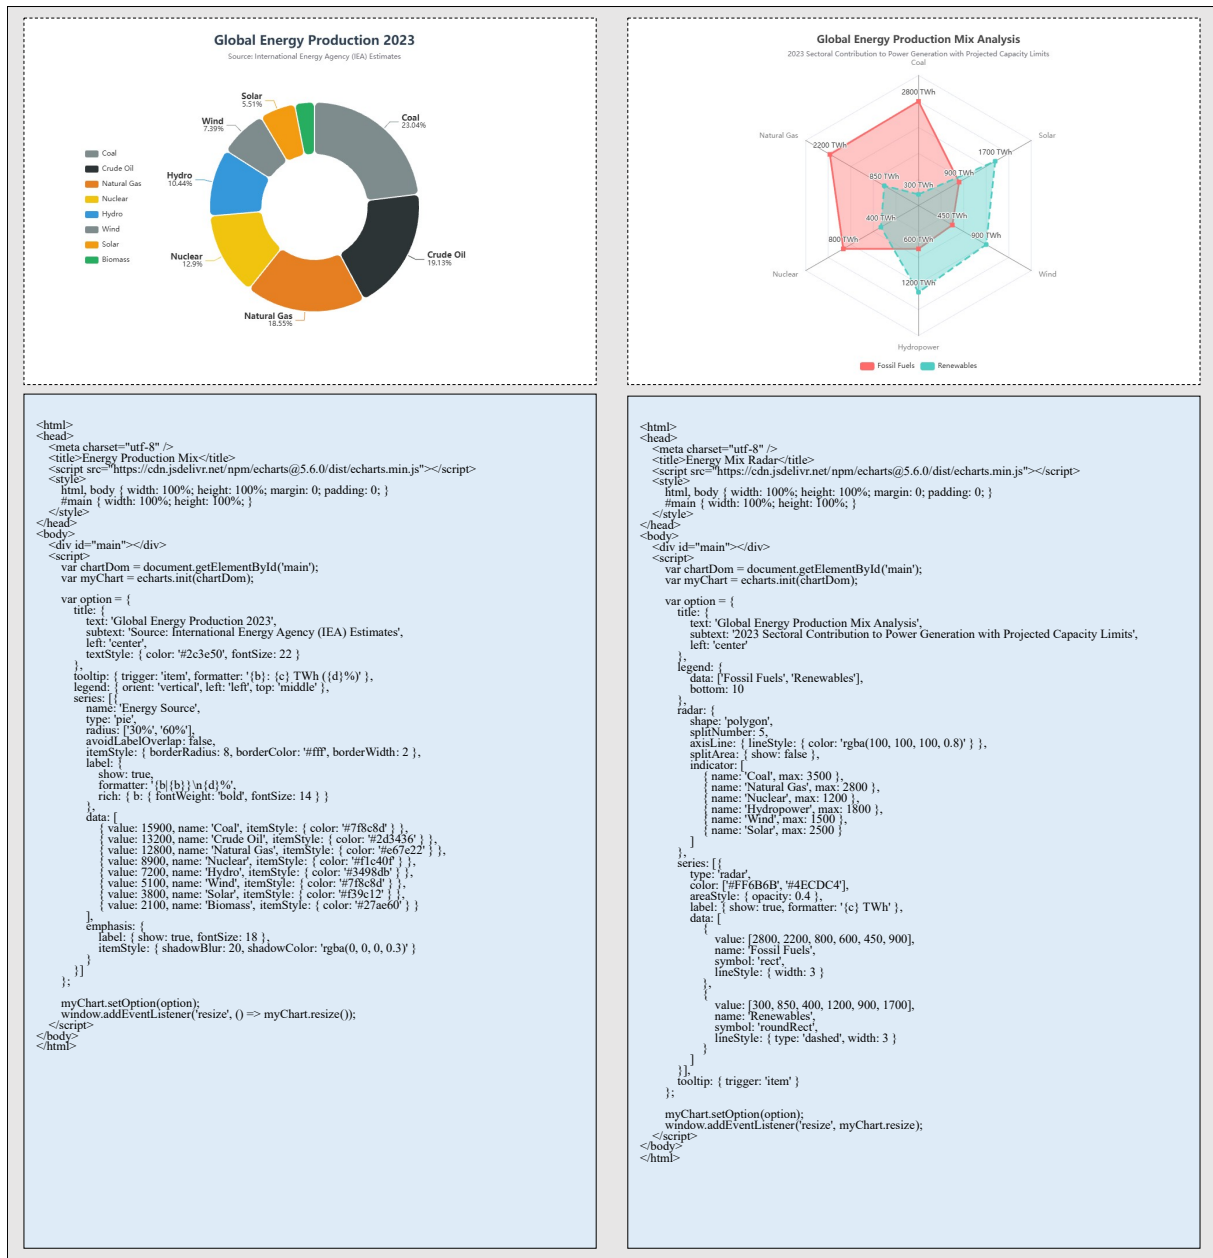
Global Energy Production 2023
Source: International Energy Agency (IEA) Estimates

Coal
Crude Oil
Natural Gas
Nuclear
Hydro
Wind
Solar
Biomass

Solar
5.51%
Wind
7.39%
Hydro
10.44%
Nuclear
12.9%
Natural Gas
18.55%
Crude Oil
19.13%
Coal
23.04%

Global Energy Production Mix Analysis
2023 Sectoral Contribution to Power Generation with Projected Capacity Limits
Coal
Solar
Wind
Hydropower
Nuclear
Natural Gas
2800 TWh
2200 TWh
1700 TWh
850 TWh
900 TWh
300 TWh
400 TWh
450 TWh
800 TWh
600 TWh
900 TWh
1200 TWh
Fossil Fuels
Renewables

<html>
<head>
<meta charset="utf-8" />
<title>Energy Production Mix</title>
<script src="https://cdn.jsdelivr.net/npm/echarts@5.6.0/dist/echarts.min.js"></script>
<style>
html, body { width: 100%; height: 100%; margin: 0; padding: 0; }
#main { width: 100%; height: 100%; }
</style>
</head>
<body>
<div id="main"></div>
<script>
var chartDom = document.getElementById('main');
var myChart = echarts.init(chartDom);

var option = {
title: {
text: 'Global Energy Production 2023',
subtext: 'Source: International Energy Agency (IEA) Estimates',
left: 'center',
textStyle: { color: '#2c3e50', fontSize: 22 }
},
tooltip: { trigger: 'item', formatter: '{b}: {c} TWh ({d}%)' },
legend: { orient: 'vertical', left: 'left', top: 'middle' },
series: [{
name: 'Energy Source',
type: 'pie',
radius: ['30%', '60%'],
avoidLabelOverlap: false,
itemStyle: { borderRadius: 8, borderColor: '#fff', borderWidth: 2 },
label: {
show: true,
formatter: '{b|{b}}\n{d}%',
rich: { b: { fontWeight: 'bold', fontSize: 14 } }
},
data: [
{ value: 15900, name: 'Coal', itemStyle: { color: '#7f8c8d' } },
{ value: 13200, name: 'Crude Oil', itemStyle: { color: '#2d3436' } },
{ value: 12800, name: 'Natural Gas', itemStyle: { color: '#e67e22' } },
{ value: 8900, name: 'Nuclear', itemStyle: { color: '#f1c40f' } },
{ value: 7200, name: 'Hydro', itemStyle: { color: '#3498db' } },
{ value: 5100, name: 'Wind', itemStyle: { color: '#7f8c8d' } },
{ value: 3800, name: 'Solar', itemStyle: { color: '#f39c12' } },
{ value: 2100, name: 'Biomass', itemStyle: { color: '#27ae60' } }
],
emphasis: {
label: { show: true, fontSize: 18 },
itemStyle: { shadowBlur: 20, shadowColor: 'rgba(0, 0, 0, 0.3)' }
}
}]
};

myChart.setOption(option);
window.addEventListener('resize', () => myChart.resize());
</script>
</body>
</html>

<html>
<head>
<meta charset="utf-8" />
<title>Energy Mix Radar</title>
<script src="https://cdn.jsdelivr.net/npm/echarts@5.6.0/dist/echarts.min.js"></script>
<style>
html, body { width: 100%; height: 100%; margin: 0; padding: 0; }
#main { width: 100%; height: 100%; }
</style>
</head>
<body>
<div id="main"></div>
<script>
var chartDom = document.getElementById('main');
var myChart = echarts.init(chartDom);

var option = {
title: {
text: 'Global Energy Production Mix Analysis',
subtext: '2023 Sectoral Contribution to Power Generation with Projected Capacity Limits',
left: 'center'
},
legend: {
data: ['Fossil Fuels', 'Renewables'],
bottom: 10
},
radar: {
shape: 'polygon',
splitNumber: 5,
axisLine: { lineStyle: { color: 'rgba(100, 100, 100, 0.8)' } },
splitArea: { show: false },
indicator: [
{ name: 'Coal', max: 3500 },
{ name: 'Natural Gas', max: 2800 },
{ name: 'Nuclear', max: 1200 },
{ name: 'Hydropower', max: 1800 },
{ name: 'Wind', max: 1500 },
{ name: 'Solar', max: 2500 }
]
},
series: [{
type: 'radar',
color: ['#FF6B6B', '#4ECDC4'],
areaStyle: { opacity: 0.4 },
label: { show: true, formatter: '{c} TWh' },
data: [
{
value: [2800, 2200, 800, 600, 450, 900],
name: 'Fossil Fuels',
symbol: 'rect',
lineStyle: { width: 3 }
},
{
value: [300, 850, 400, 1200, 900, 1700],
name: 'Renewables',
symbol: 'roundRect',
lineStyle: { type: 'dashed', width: 3 }
}
]
}],
tooltip: { trigger: 'item' }
};

myChart.setOption(option);
window.addEventListener('resize', myChart.resize);
</script>
</body>
</html>